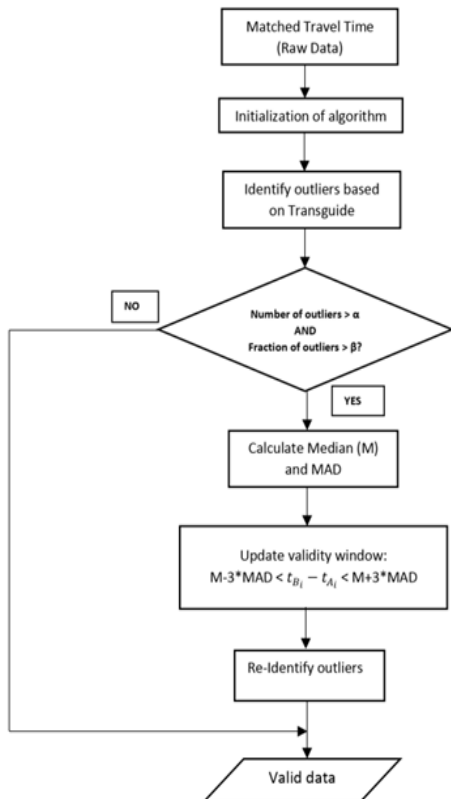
Matched Travel Time (Raw Data)

Initialization of algorithm

Identify outliers based on Transguide

NO

Number of outliers > α
AND
Fraction of outliers > β?

YES

Calculate Median (M) and MAD

Update validity window:
M-3*MAD < $t_{B_i} - t_{A_i}$ < M+3*MAD

Re-Identify outliers

Valid data